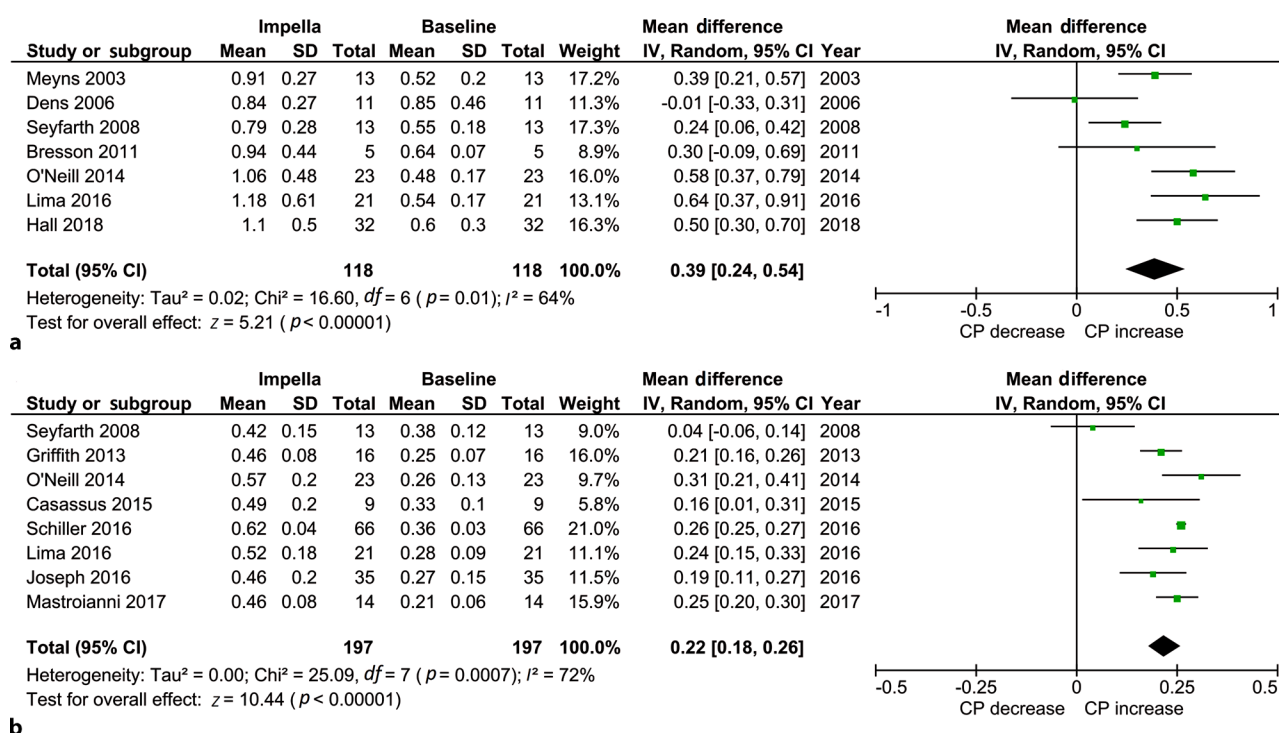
| Study or subgroup | Impella Mean | SD | Total | Baseline Mean | SD | Total | Weight | Mean difference IV, Random, 95% CI | Year |
|---|---|---|---|---|---|---|---|---|---|
| Meyns 2003 | 0.91 | 0.27 | 13 | 0.52 | 0.2 | 13 | 17.2% | 0.39 [0.21, 0.57] | 2003 |
| Dens 2006 | 0.84 | 0.27 | 11 | 0.85 | 0.46 | 11 | 11.3% | -0.01 [-0.33, 0.31] | 2006 |
| Seyfarth 2008 | 0.79 | 0.28 | 13 | 0.55 | 0.18 | 13 | 17.3% | 0.24 [0.06, 0.42] | 2008 |
| Bresson 2011 | 0.94 | 0.44 | 5 | 0.64 | 0.07 | 5 | 8.9% | 0.30 [-0.09, 0.69] | 2011 |
| O'Neill 2014 | 1.06 | 0.48 | 23 | 0.48 | 0.17 | 23 | 16.0% | 0.58 [0.37, 0.79] | 2014 |
| Lima 2016 | 1.18 | 0.61 | 21 | 0.54 | 0.17 | 21 | 13.1% | 0.64 [0.37, 0.91] | 2016 |
| Hall 2018 | 1.1 | 0.5 | 32 | 0.6 | 0.3 | 32 | 16.3% | 0.50 [0.30, 0.70] | 2018 |
| **Total (95% CI)** | | | **118** | | | **118** | **100.0%** | **0.39 [0.24, 0.54]** | |

Heterogeneity: Tau² = 0.02; Chi² = 16.60, $df$ = 6 ( $p$ = 0.01); $I^2$ = 64%
Test for overall effect: $z$ = 5.21 ( $p$ < 0.00001)

Mean difference
IV, Random, 95% CI
-1 -0.5 0 0.5 1
CP decrease CP increase

a

| Study or subgroup | Impella Mean | SD | Total | Baseline Mean | SD | Total | Weight | Mean difference IV, Random, 95% CI | Year |
|---|---|---|---|---|---|---|---|---|---|
| Seyfarth 2008 | 0.42 | 0.15 | 13 | 0.38 | 0.12 | 13 | 9.0% | 0.04 [-0.06, 0.14] | 2008 |
| Griffith 2013 | 0.46 | 0.08 | 16 | 0.25 | 0.07 | 16 | 16.0% | 0.21 [0.16, 0.26] | 2013 |
| O'Neill 2014 | 0.57 | 0.2 | 23 | 0.26 | 0.13 | 23 | 9.7% | 0.31 [0.21, 0.41] | 2014 |
| Casassus 2015 | 0.49 | 0.2 | 9 | 0.33 | 0.1 | 9 | 5.8% | 0.16 [0.01, 0.31] | 2015 |
| Schiller 2016 | 0.62 | 0.04 | 66 | 0.36 | 0.03 | 66 | 21.0% | 0.26 [0.25, 0.27] | 2016 |
| Lima 2016 | 0.52 | 0.18 | 21 | 0.28 | 0.09 | 21 | 11.1% | 0.24 [0.15, 0.33] | 2016 |
| Joseph 2016 | 0.46 | 0.2 | 35 | 0.27 | 0.15 | 35 | 11.5% | 0.19 [0.11, 0.27] | 2016 |
| Mastroianni 2017 | 0.46 | 0.08 | 14 | 0.21 | 0.06 | 14 | 15.9% | 0.25 [0.20, 0.30] | 2017 |
| **Total (95% CI)** | | | **197** | | | **197** | **100.0%** | **0.22 [0.18, 0.26]** | |

Heterogeneity: Tau² = 0.00; Chi² = 25.09, $df$ = 7 ( $p$ = 0.0007); $I^2$ = 72%
Test for overall effect: $z$ = 10.44 ( $p$ < 0.00001)

Mean difference
IV, Random, 95% CI
-0.5 -0.25 0 0.25 0.5
CP decrease CP increase

b